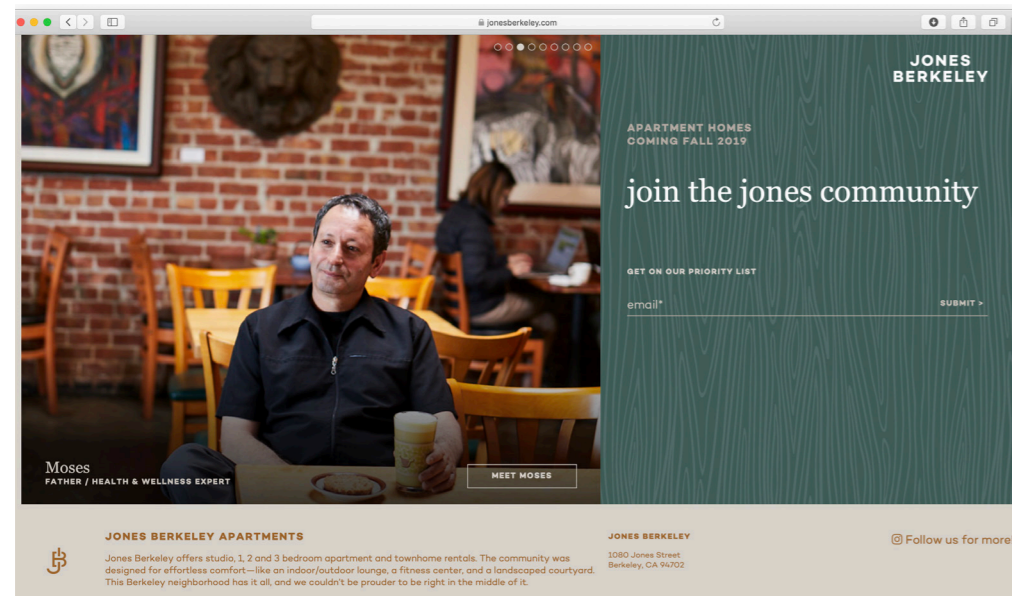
jonesberkeley.com

Moses
FATHER / HEALTH & WELLNESS EXPERT

MEET MOSES

JONES BERKELEY

APARTMENT HOMES
COMING FALL 2019

join the jones community

GET ON OUR PRIORITY LIST

email*

SUBMIT >

JONES BERKELEY APARTMENTS

Jones Berkeley offers studio, 1, 2 and 3 bedroom apartment and townhome rentals. The community was designed for effortless comfort—like an indoor/outdoor lounge, a fitness center, and a landscaped courtyard. This Berkeley neighborhood has it all, and we couldn't be prouder to be right in the middle of it.

JONES BERKELEY
1080 Jones Street
Berkeley, CA 94702

Follow us for more